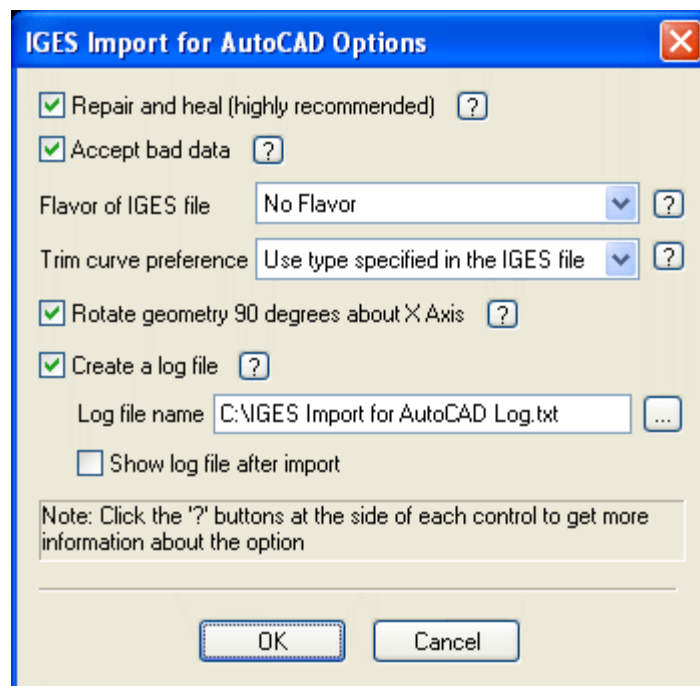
IGES Import for AutoCAD Options

Repair and heal (highly recommended) ?

Accept bad data ?

Flavor of IGES file No Flavor ?

Trim curve preference Use type specified in the IGES file ?

Rotate geometry 90 degrees about X Axis ?

Create a log file ?

Log file name C:\IGES Import for AutoCAD Log.txt ...

Show log file after import

Note: Click the '?' buttons at the side of each control to get more information about the option

OK Cancel